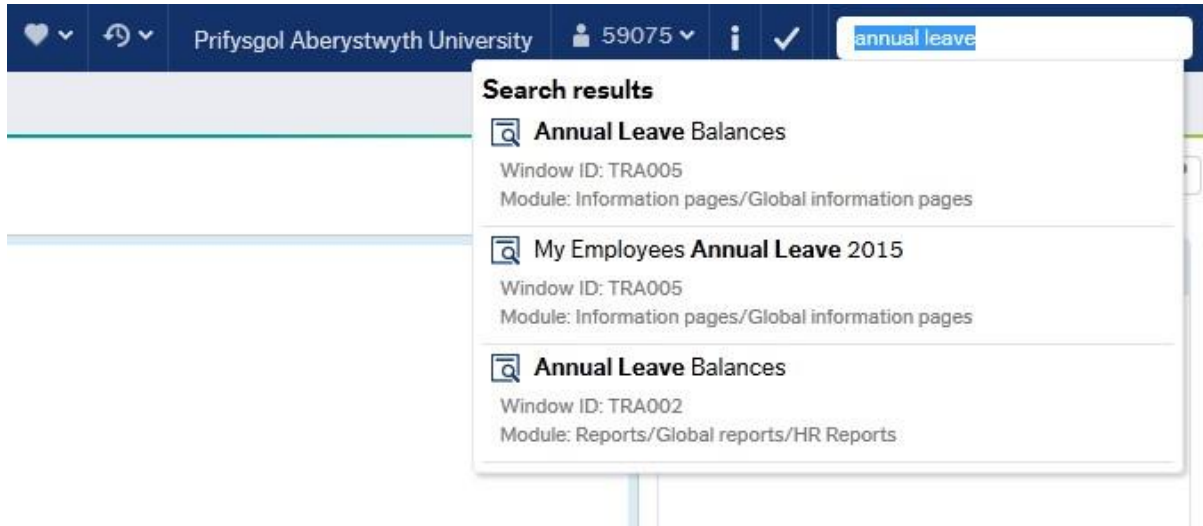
Prifysgol Aberystwyth University 59075 i ✓ annual leave

Search results

Annual Leave Balances
Window ID: TRA005
Module: Information pages/Global information pages

My Employees Annual Leave 2015
Window ID: TRA005
Module: Information pages/Global information pages

Annual Leave Balances
Window ID: TRA002
Module: Reports/Global reports/HR Reports